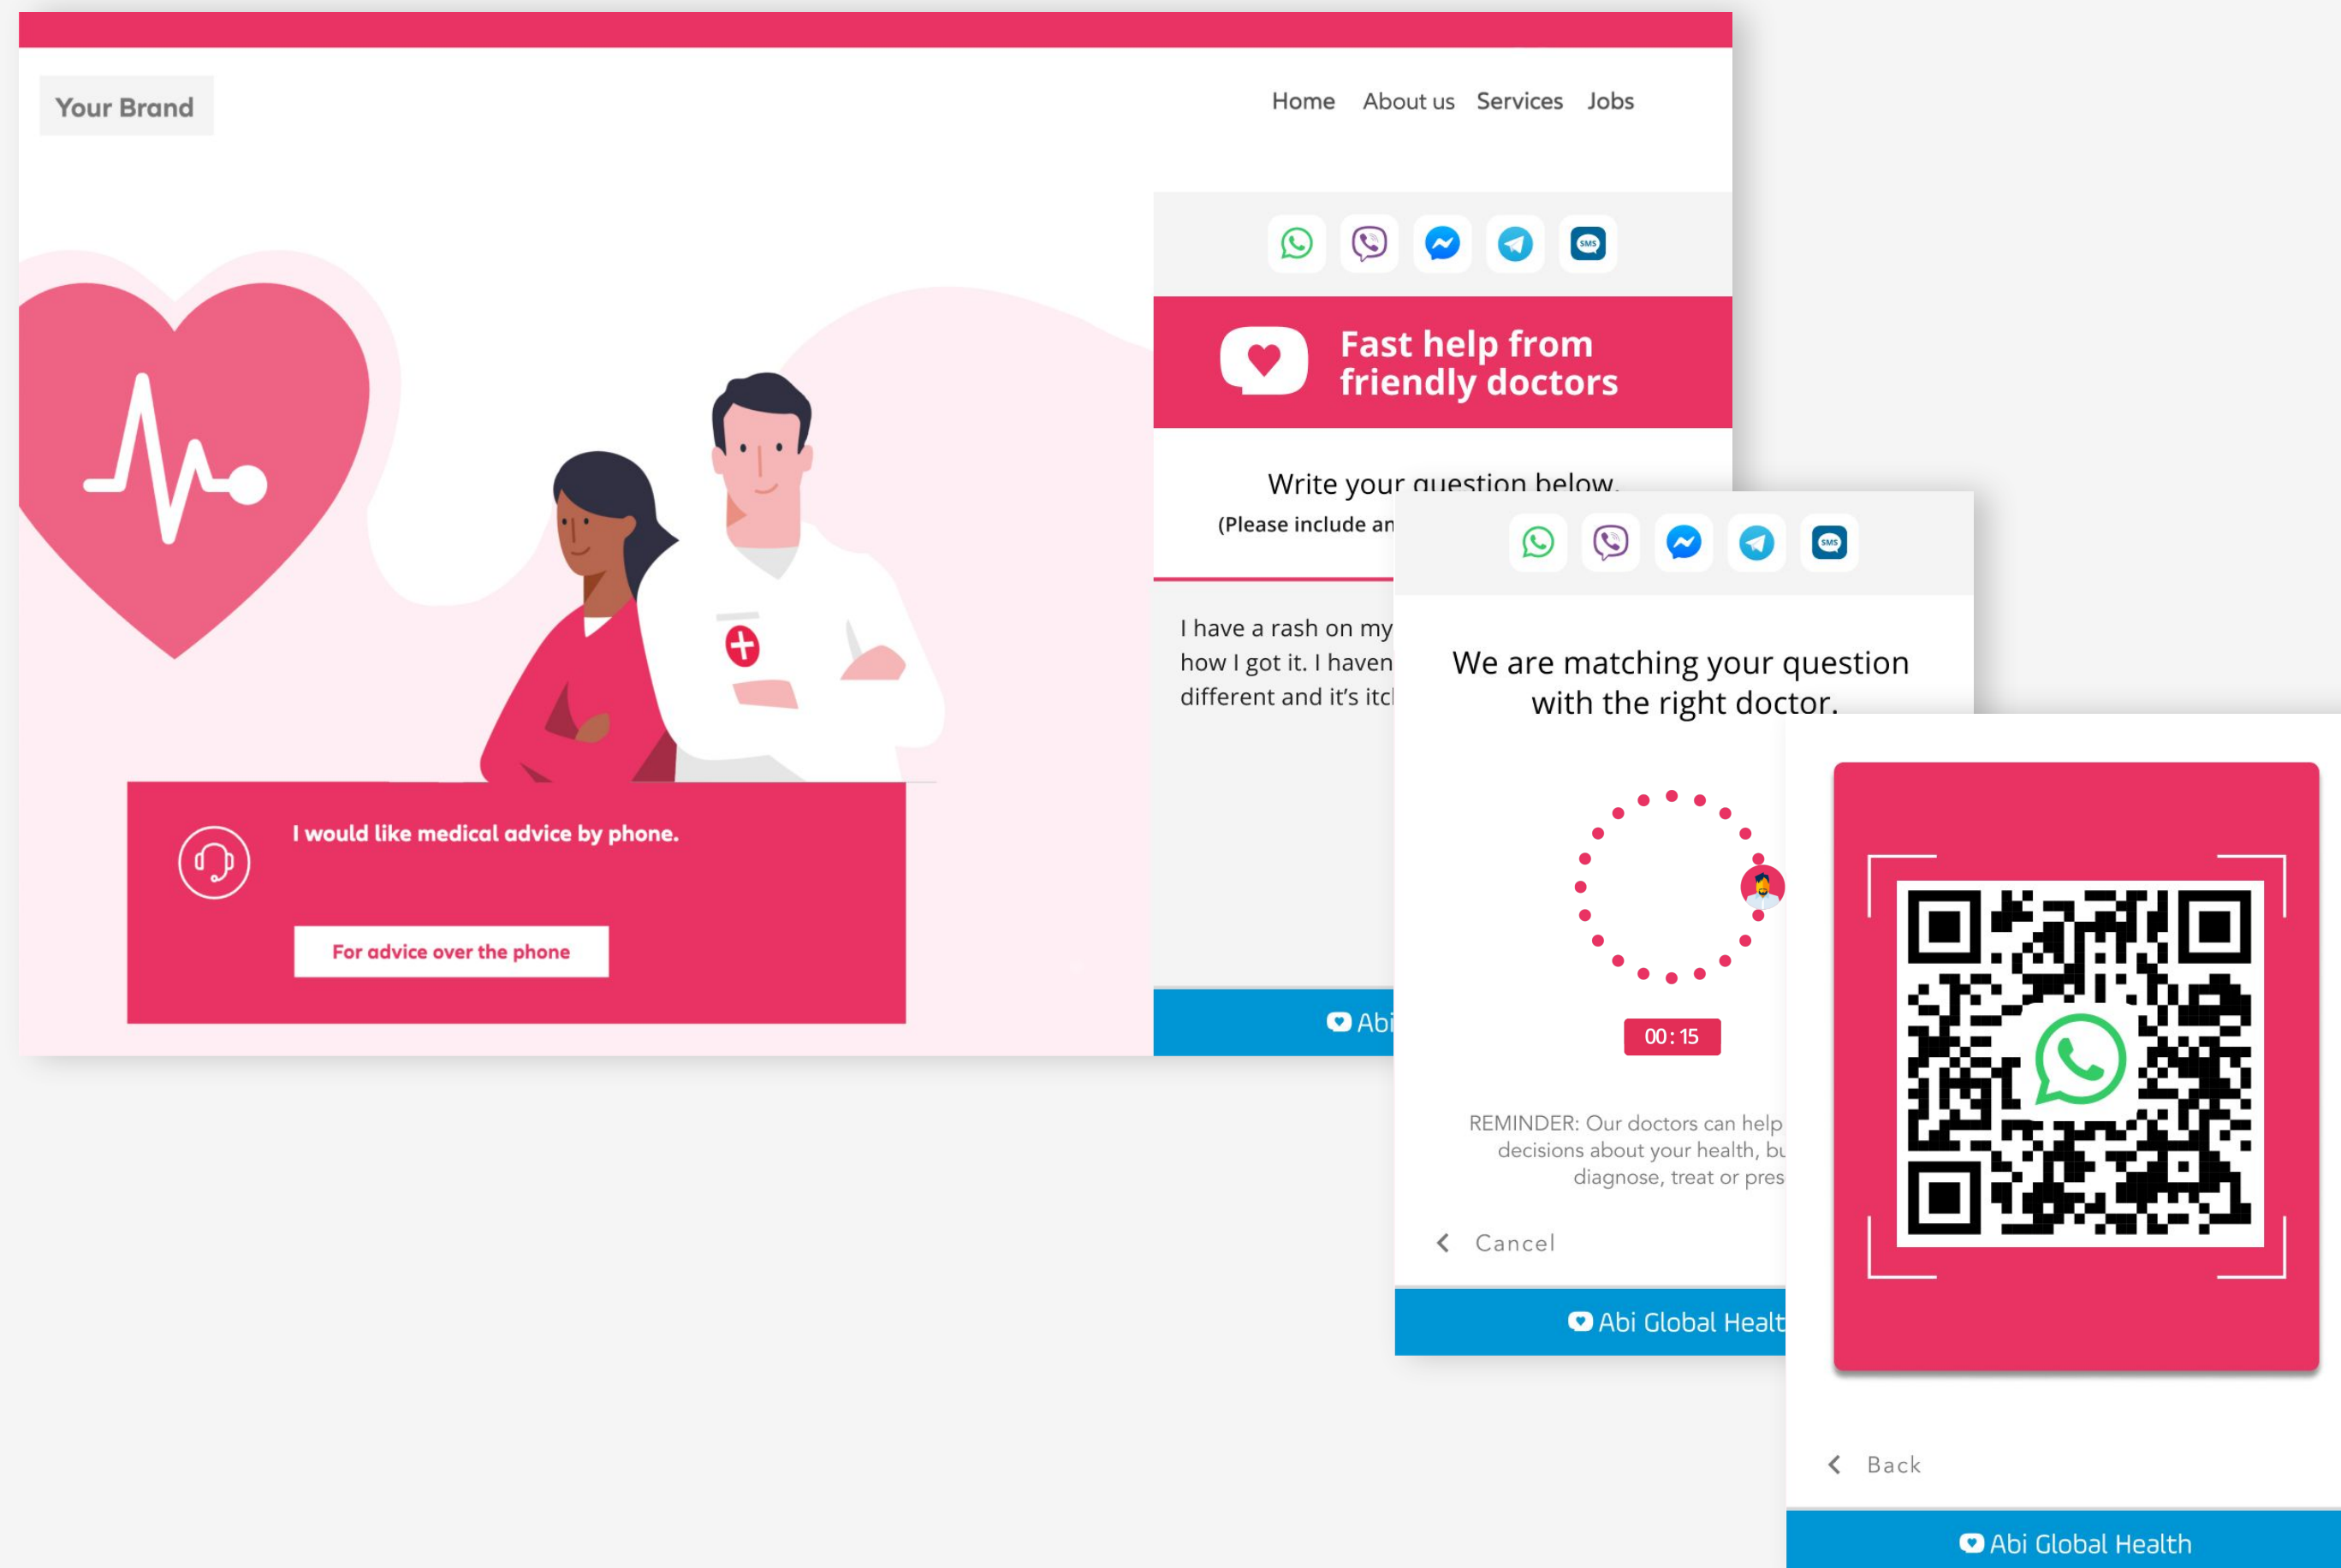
Your Brand

Home About us Services Jobs

I would like medical advice by phone.

For advice over the phone

SMS

Fast help from friendly doctors

Write your question below.

(Please include an

I have a rash on my how I got it. I haven different and it's itc

Abi

SMS

We are matching your question with the right doctor.

00 : 15

REMINDER: Our doctors can help decisions about your health, bu diagnose, treat or pres

Cancel

Abi Global Healt

Back

Abi Global Health